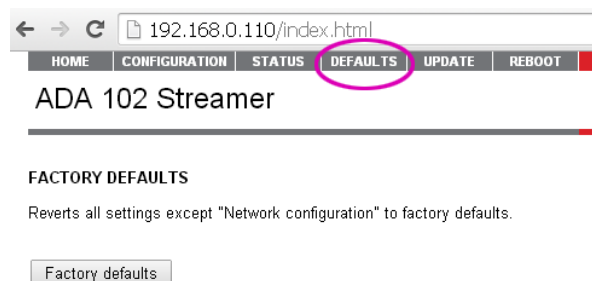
192.168.0.110/index.html

HOME | CONFIGURATION | STATUS | DEFAULTS | UPDATE | REBOOT

ADA 102 Streamer

FACTORY DEFAULTS

Reverts all settings except "Network configuration" to factory defaults.

Factory defaults